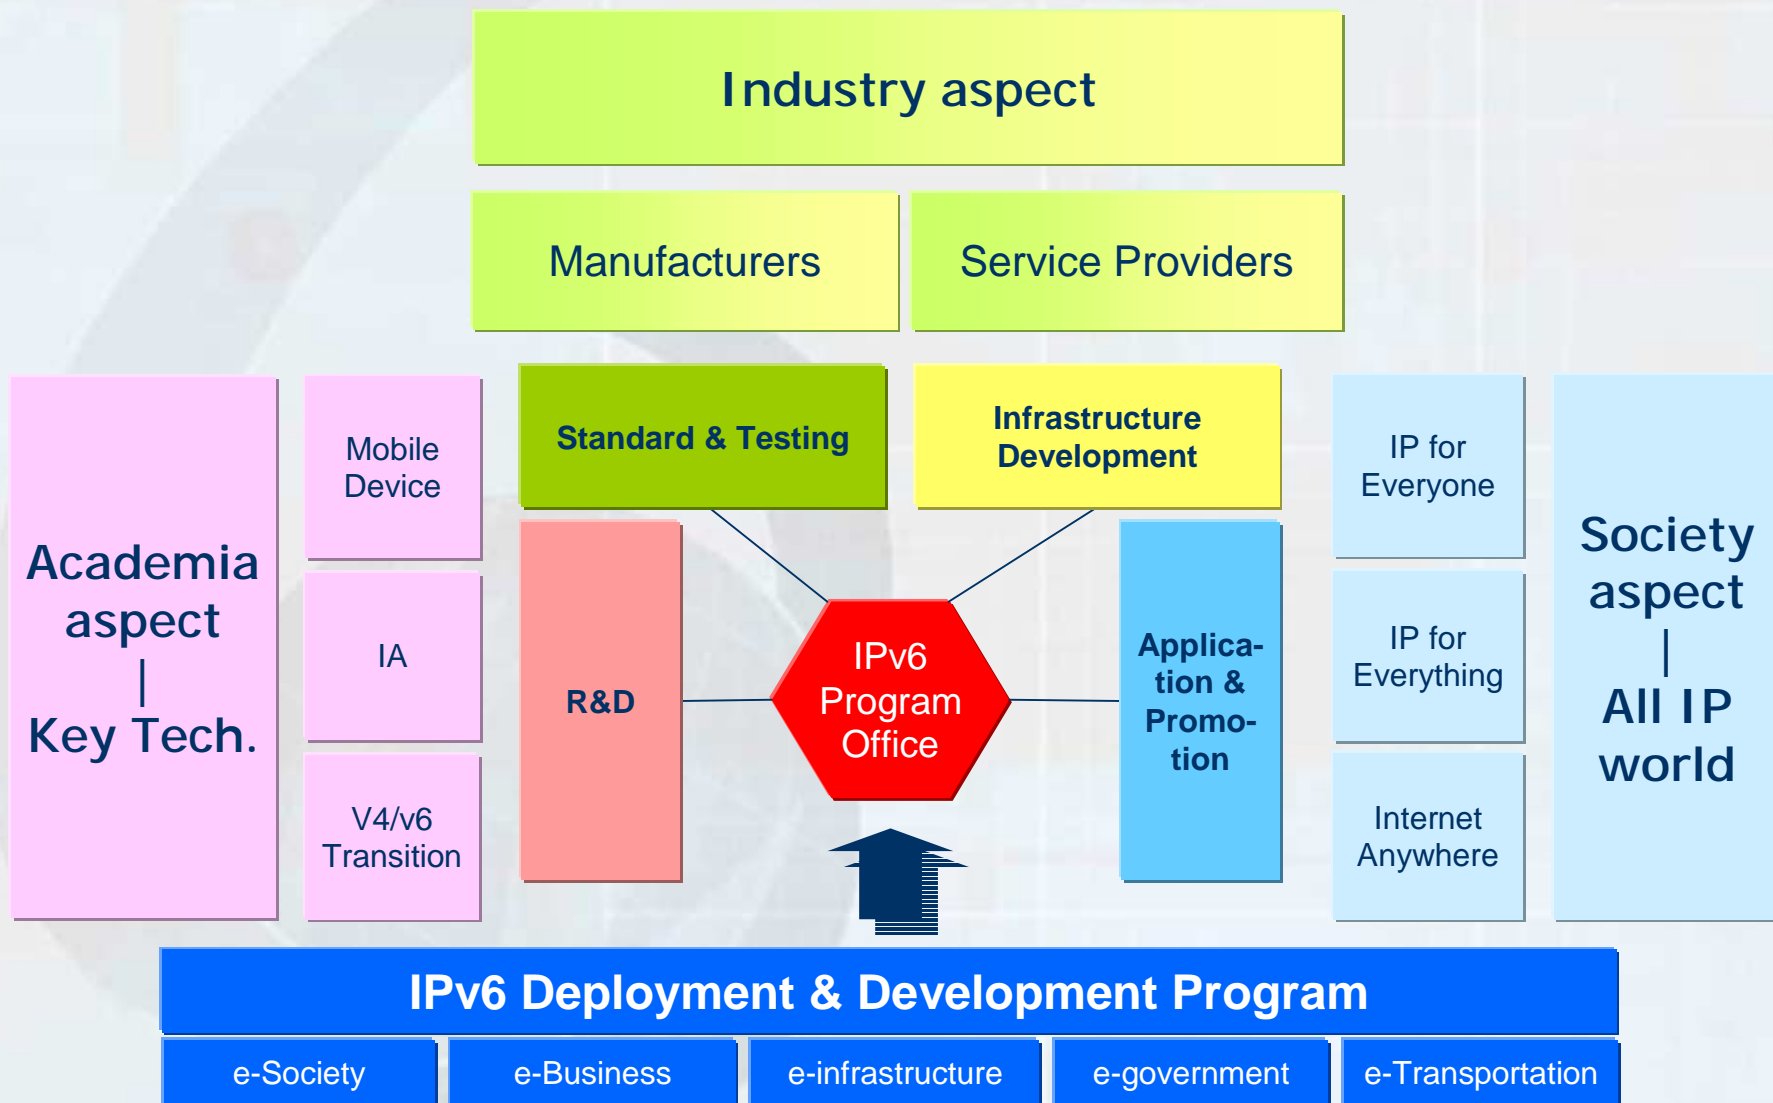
Industry aspect

Manufacturers

Service Providers

Academia aspect
|
Key Tech.

Mobile Device

IA

V4/v6 Transition

Standard & Testing

Infrastructure Development

R&D

IPv6 Program Office

Application & Promotion

IP for Everyone

IP for Everything

Internet Anywhere

Society aspect
|
All IP world

IPv6 Deployment & Development Program

e-Society

e-Business

e-infrastructure

e-government

e-Transportation